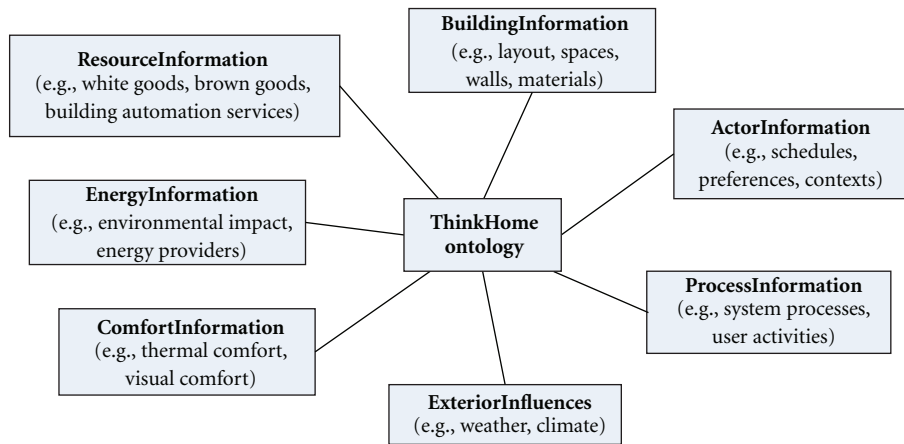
BuildingInformation
(e.g., layout, spaces, walls, materials)

ResourceInformation
(e.g., white goods, brown goods, building automation services)

ActorInformation
(e.g., schedules, preferences, contexts)

EnergyInformation
(e.g., environmental impact, energy providers)

ThinkHome ontology

ProcessInformation
(e.g., system processes, user activities)

ComfortInformation
(e.g., thermal comfort, visual comfort)

ExteriorInfluences
(e.g., weather, climate)